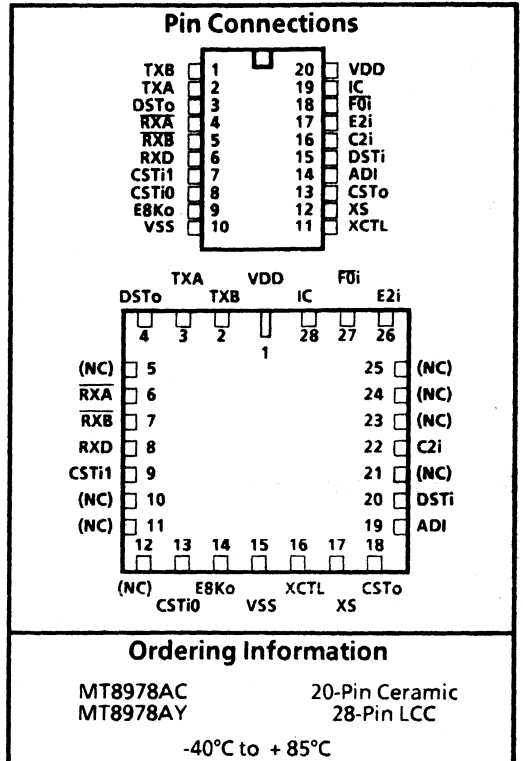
Pin Connections

TXB 1
TXA 2
DSTo 3
$\overline{RXA}$ 4
$\overline{RXB}$ 5
RXD 6
CSTi1 7
CSTi0 8
E8Ko 9
VSS 10

20 VDD
19 IC
18 $\overline{F0i}$
17 E2i
16 C2i
15 DSTi
14 ADI
13 CSTo
12 XS
11 XCTL

TXA VDD $\overline{F0i}$
DSTo TXB IC E2i
4 3 2 1 28 27 26

(NC) 5
$\overline{RXA}$ 6
$\overline{RXB}$ 7
RXD 8
CSTi1 9
(NC) 10
(NC) 11

25 (NC)
24 (NC)
23 (NC)
22 C2i
21 (NC)
20 DSTi
19 ADI

12 13 14 15 16 17 18
(NC) E8Ko XCTL CSTo
CSTi0 VSS XS

Ordering Information

MT8978AC 20-Pin Ceramic
MT8978AY 28-Pin LCC

-40°C to + 85°C